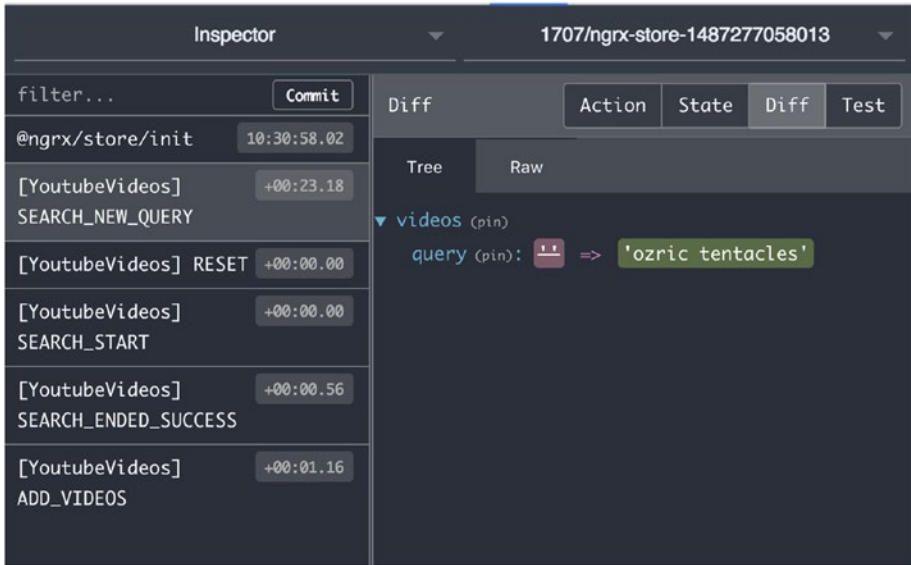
Inspector

1707/ngrx-store-1487277058013

filter...

Commit

Diff

Action

State

Diff

Test

@ngrx/store/init

10:30:58.02

Tree

Raw

[YoutubeVideos] SEARCH_NEW_QUERY

+00:23.18

▼ videos (pin)

query (pin): => 'ozric tentacles'

[YoutubeVideos] RESET

+00:00.00

[YoutubeVideos] SEARCH_START

+00:00.00

[YoutubeVideos] SEARCH_ENDED_SUCCESS

+00:00.56

[YoutubeVideos] ADD_VIDEOS

+00:01.16